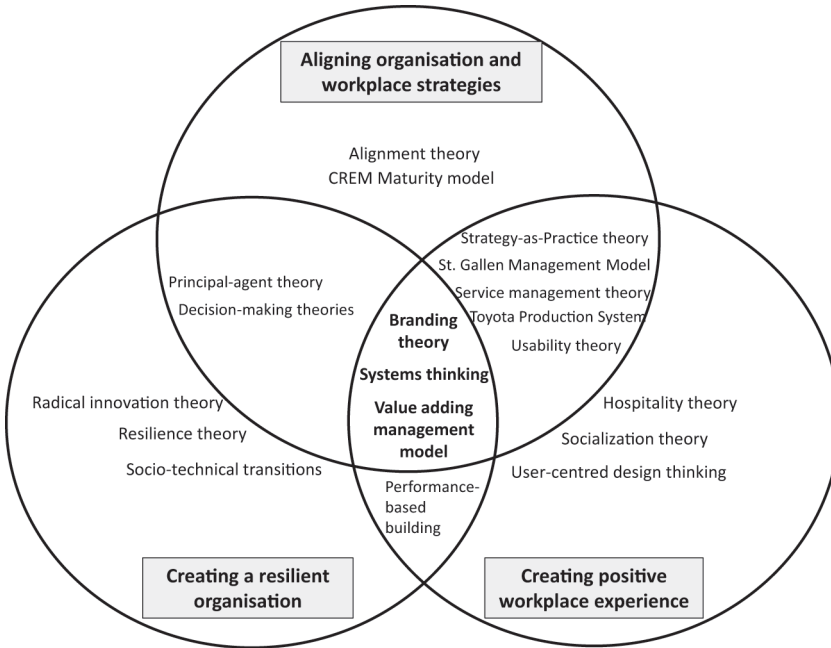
Aligning organisation and workplace strategies

Alignment theory
CREM Maturity model

Strategy-as-Practice theory
St. Gallen Management Model
Service management theory
Toyota Production System
Usability theory

Principal-agent theory
Decision-making theories

Branding theory

Systems thinking

Value adding management model

Radical innovation theory
Resilience theory
Socio-technical transitions

Hospitality theory
Socialization theory
User-centred design thinking

Performance-based building

Creating a resilient organisation

Creating positive workplace experience